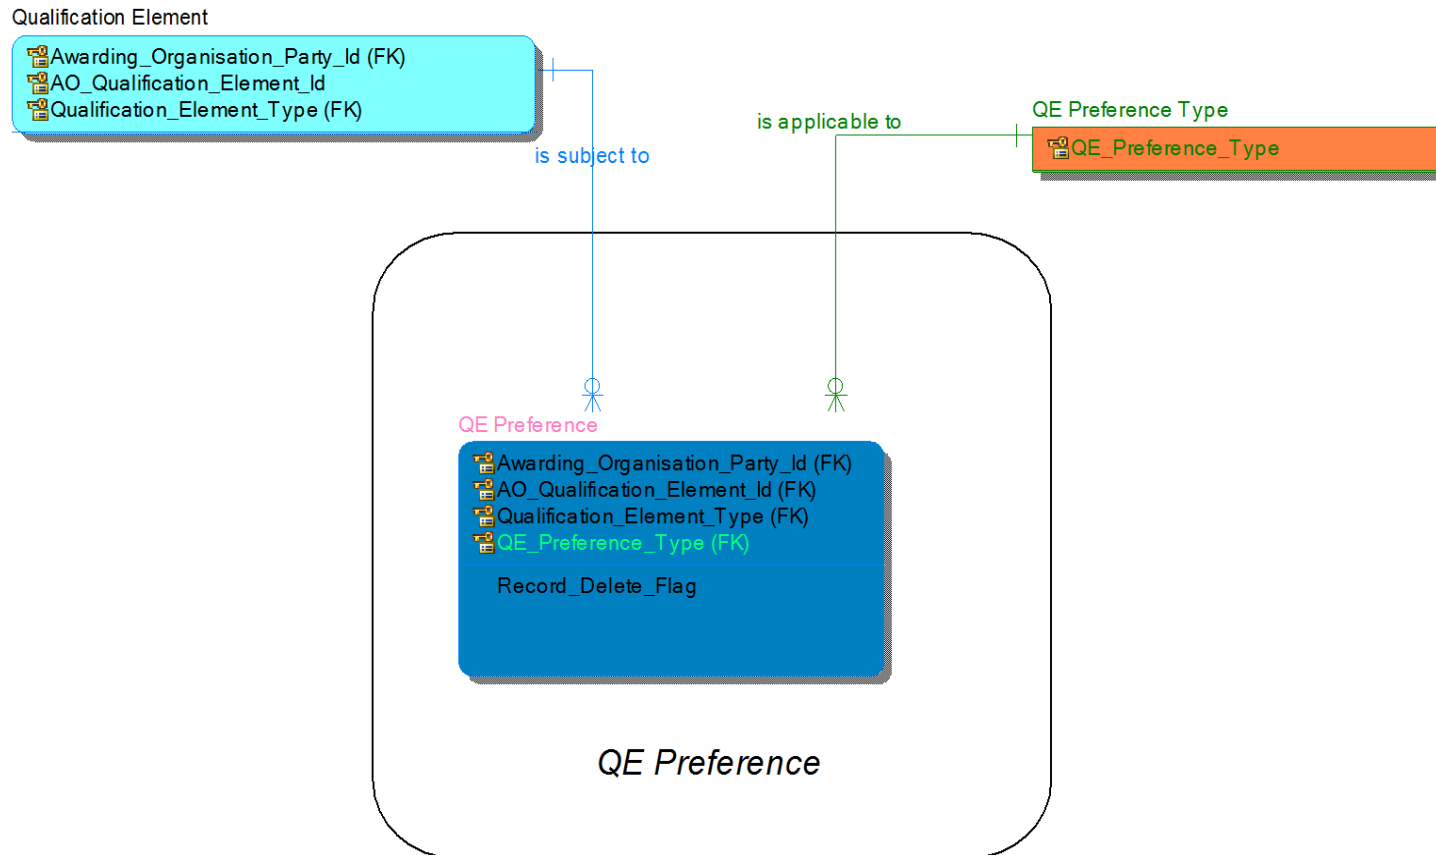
Qualification Element
Awarding_Organisation_Party_Id (FK)
AO_Qualification_Element_Id
Qualification_Element_Type (FK)

is subject to

is applicable to

QE Preference Type
QE_Preference_Type

QE Preference
Awarding_Organisation_Party_Id (FK)
AO_Qualification_Element_Id (FK)
Qualification_Element_Type (FK)
QE_Preference_Type (FK)

Record_Delete_Flag

QE Preference